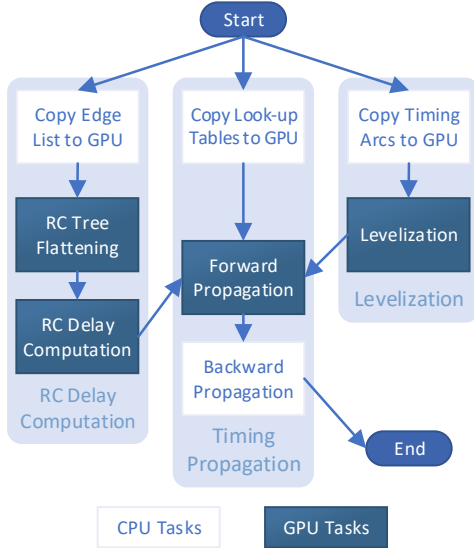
Start

Copy Edge List to GPU

RC Tree Flattening

RC Delay Computation

RC Delay Computation

Copy Look-up Tables to GPU

Forward Propagation

Backward Propagation

Timing Propagation

Copy Timing Arcs to GPU

Levelization

Levelization

End

CPU Tasks

GPU Tasks